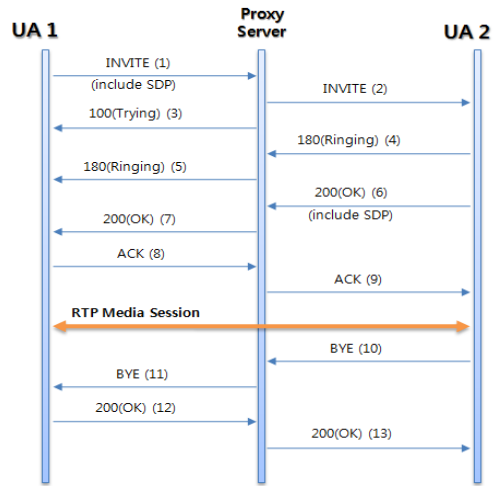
UA 1

Proxy Server

UA 2

INVITE (1)
(include SDP)

INVITE (2)

100(Trying) (3)

180(Ringing) (4)

180(Ringing) (5)

200(OK) (6)
(include SDP)

200(OK) (7)

ACK (8)

ACK (9)

RTP Media Session

BYE (10)

BYE (11)

200(OK) (12)

200(OK) (13)